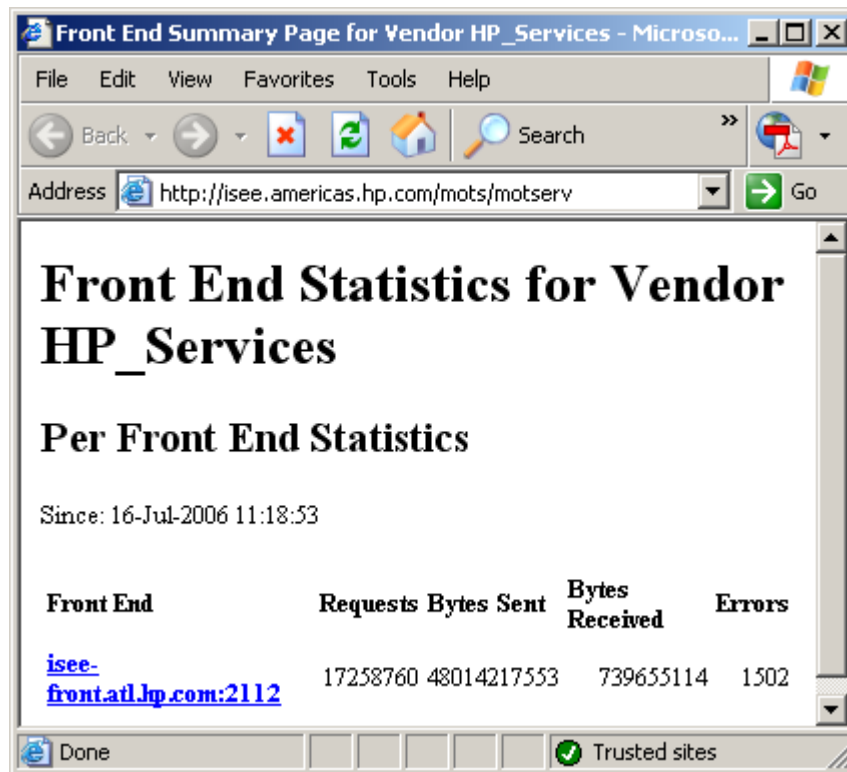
Front End Summary Page for Vendor HP_Services - Microso...

File Edit View Favorites Tools Help

Back Search »

Address http://isee.americas.hp.com/mots/motserv Go

# Front End Statistics for Vendor HP_Services

## Per Front End Statistics

Since: 16-Jul-2006 11:18:53

| Front End | Requests | Bytes Sent | Bytes Received | Errors |
|---|---|---|---|---|
| isee-front.atl.hp.com:2112 | 17258760 | 48014217553 | 739655114 | 1502 |

Done Trusted sites